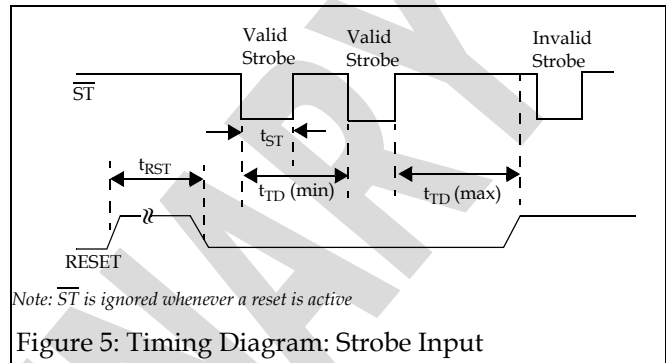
Valid Strobe

Valid Strobe

Invalid Strobe

$\overline{ST}$

$t_{ST}$

$t_{RST}$

$t_{TD}$ (min)

$t_{TD}$ (max)

RESET

Note: $\overline{ST}$ is ignored whenever a reset is active

Figure 5: Timing Diagram: Strobe Input